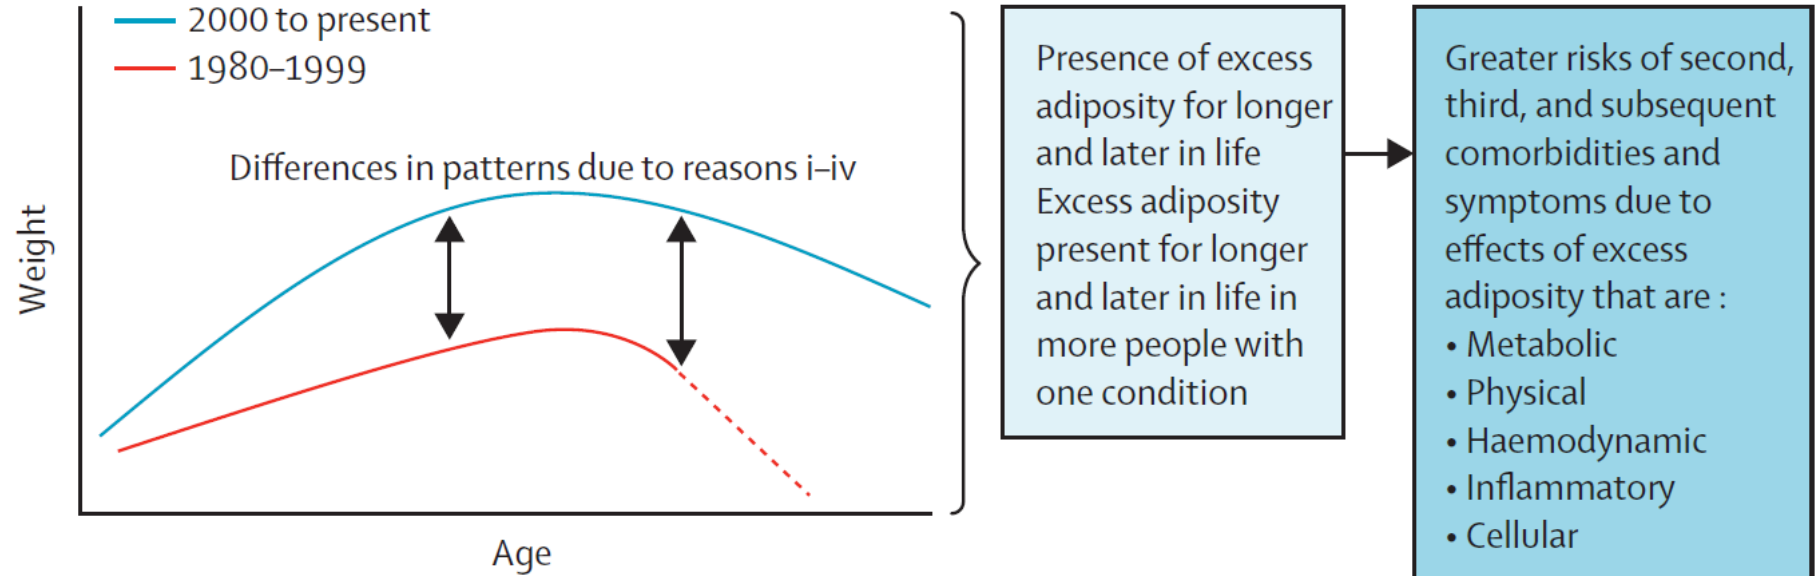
2000 to present
1980–1999

Differences in patterns due to reasons i–iv

Weight

Age

Presence of excess adiposity for longer and later in life
Excess adiposity present for longer and later in life in more people with one condition

Greater risks of second, third, and subsequent comorbidities and symptoms due to effects of excess adiposity that are :
• Metabolic
• Physical
• Haemodynamic
• Inflammatory
• Cellular